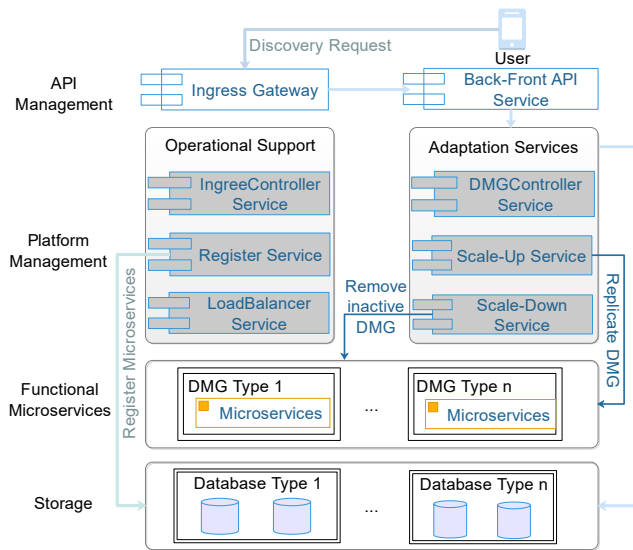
Discovery Request

User

API Management

Ingress Gateway

Back-Front API Service

Operational Support

IngreeController Service

Register Service

LoadBalancer Service

Adaptation Services

DMGController Service

Scale-Up Service

Scale-Down Service

Platform Management

Register Microservices

Remove inactive DMG

Replicate DMG

Functional Microservices

DMG Type 1

Microservices

...

DMG Type n

Microservices

Storage

Database Type 1

...

Database Type n